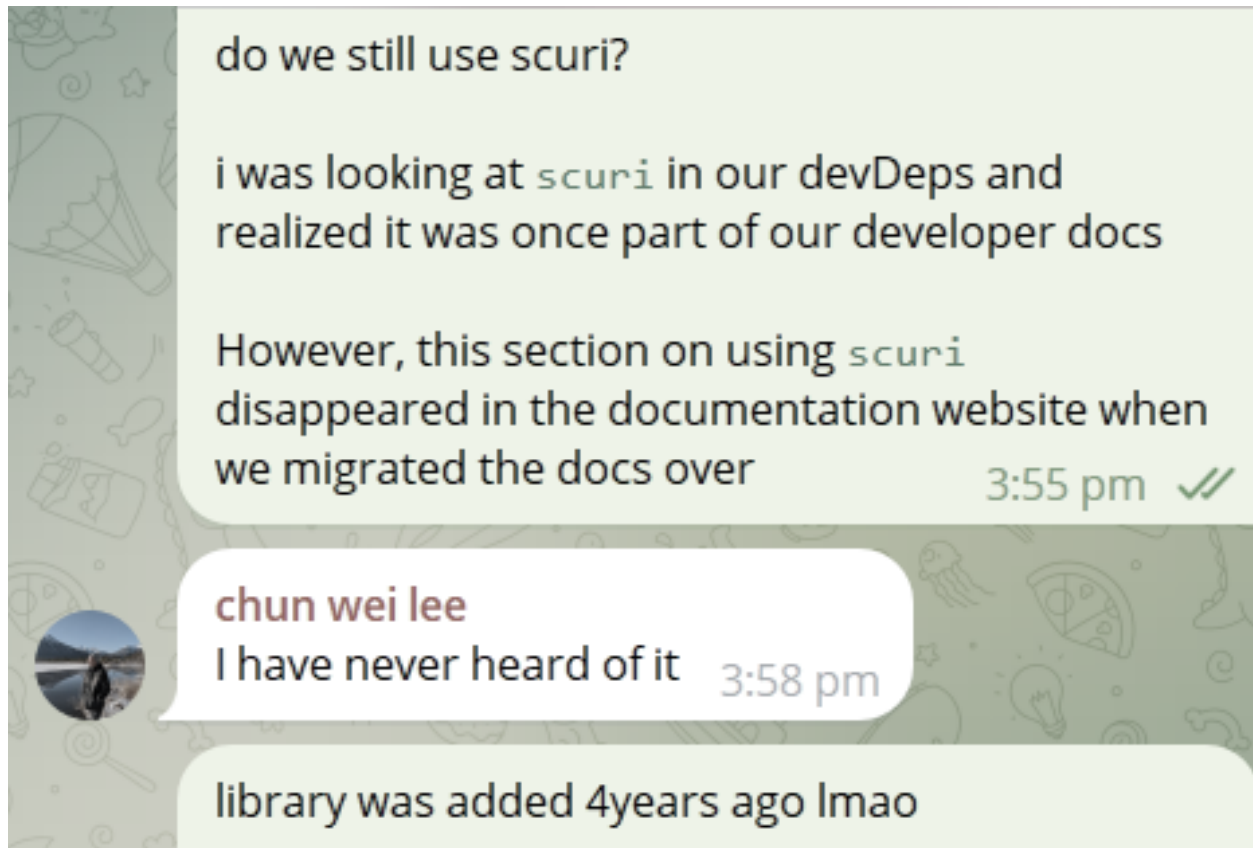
do we still use scuri?

i was looking at scuri in our devDeps and realized it was once part of our developer docs

However, this section on using scuri disappeared in the documentation website when we migrated the docs over 3:55 pm

chun wei lee
I have never heard of it 3:58 pm

library was added 4years ago lmao